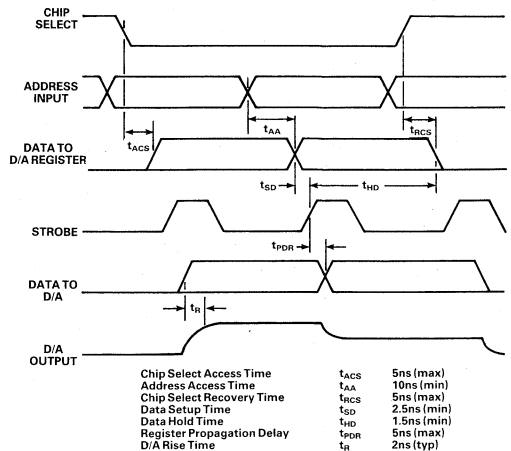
CHIP SELECT

ADDRESS INPUT

$t_{ACS}$

$t_{AA}$

$t_{RCS}$

DATA TO D/A REGISTER

$t_{SD}$

$t_{HD}$

STROBE

$t_{PDR}$

DATA TO D/A

$t_R$

D/A OUTPUT

| | | |
|---|---|---|
| Chip Select Access Time | $t_{ACS}$ | 5ns (max) |
| Address Access Time | $t_{AA}$ | 10ns (min) |
| Chip Select Recovery Time | $t_{RCS}$ | 5ns (max) |
| Data Setup Time | $t_{SD}$ | 2.5ns (min) |
| Data Hold Time | $t_{HD}$ | 1.5ns (min) |
| Register Propagation Delay | $t_{PDR}$ | 5ns (max) |
| D/A Rise Time | $t_R$ | 2ns (typ) |